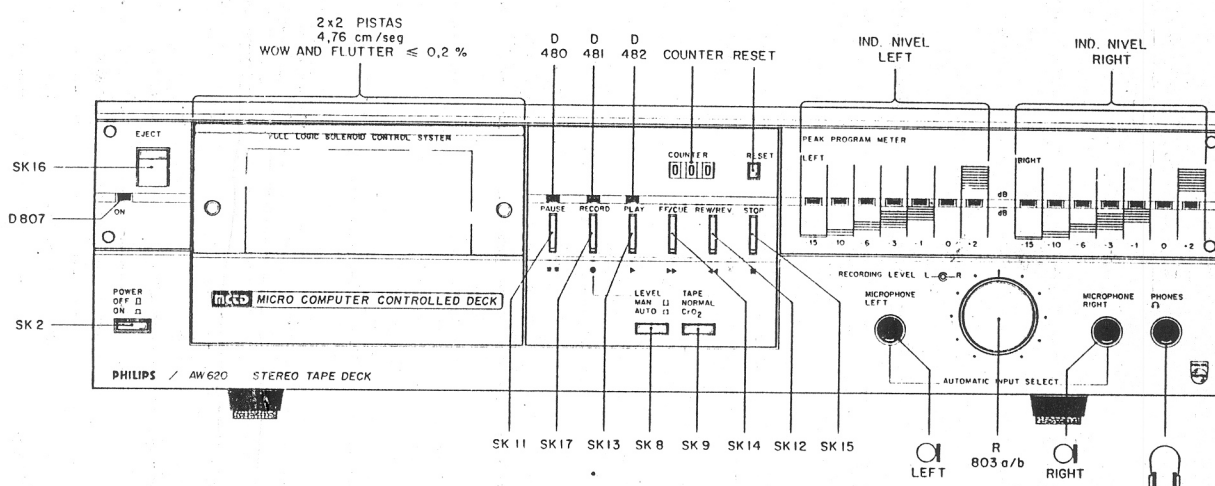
2x2 PISTAS
4,76 cm/seg
WOW AND FLUTTER $\leq$ 0,2 %

D 480 D 481 D 482 COUNTER RESET

IND. NIVEL LEFT

IND. NIVEL RIGHT

EJECT

SK16

D807

ON

FULL LOGIC SOLENOID CONTROL SYSTEM

COUNTER
000

RESET

PEAK PROGRAM METER

LEFT

RIGHT

dB

dB

15 10 6 3 1 0 +2

15 10 6 3 1 0 +2

PAUSE RECORD PLAY FF/CUE REW/REV STOP

POWER
OFF
ON

SK 2

mccd MICRO COMPUTER CONTROLLED DECK

LEVEL
MAN
AUTO

TAPE
NORMAL
$CrO_2$

RECORDING LEVEL L R

MICROPHONE LEFT

MICROPHONE RIGHT

PHONES

AUTOMATIC INPUT SELECT.

PHILIPS / AW 620 STEREO TAPE DECK

SK 11 SK17 SK13 SK 8 SK 9 SK14 SK12 SK15

LEFT

R
803 a/b

RIGHT